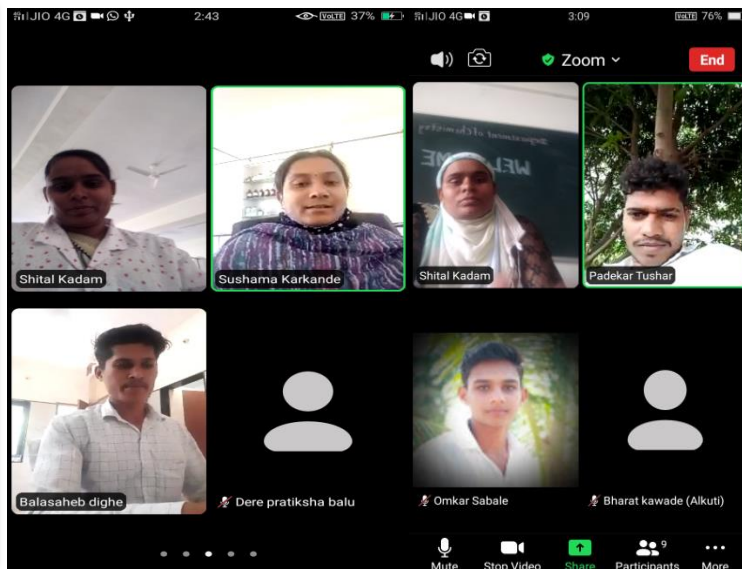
JIO 4G 2:43 VoLTE 37%
JIO 4G 3:09 VoLTE 76%

Zoom End

Shital Kadam
Sushama Karkande
Shital Kadam
Padekar Tushar
Balasaheb dighe
Dere pratiksha balu
Omkar Sabale
Bharat kawade (Alkuti)

Mute Stop Video Share Participants 9 More